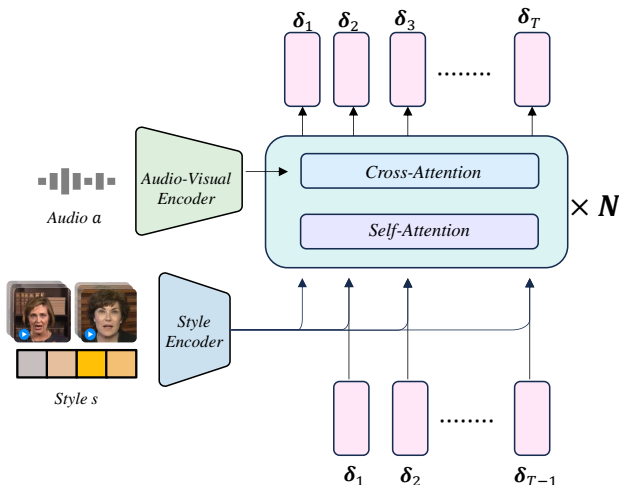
$\boldsymbol{\delta}_1$ $\boldsymbol{\delta}_2$ $\boldsymbol{\delta}_3$ ....... $\boldsymbol{\delta}_T$

Audio $a$

Audio-Visual Encoder

Cross-Attention

Self-Attention

$\times \boldsymbol{N}$

Style Encoder

Style $s$

$\boldsymbol{\delta}_1$ $\boldsymbol{\delta}_2$ ....... $\boldsymbol{\delta}_{T-1}$